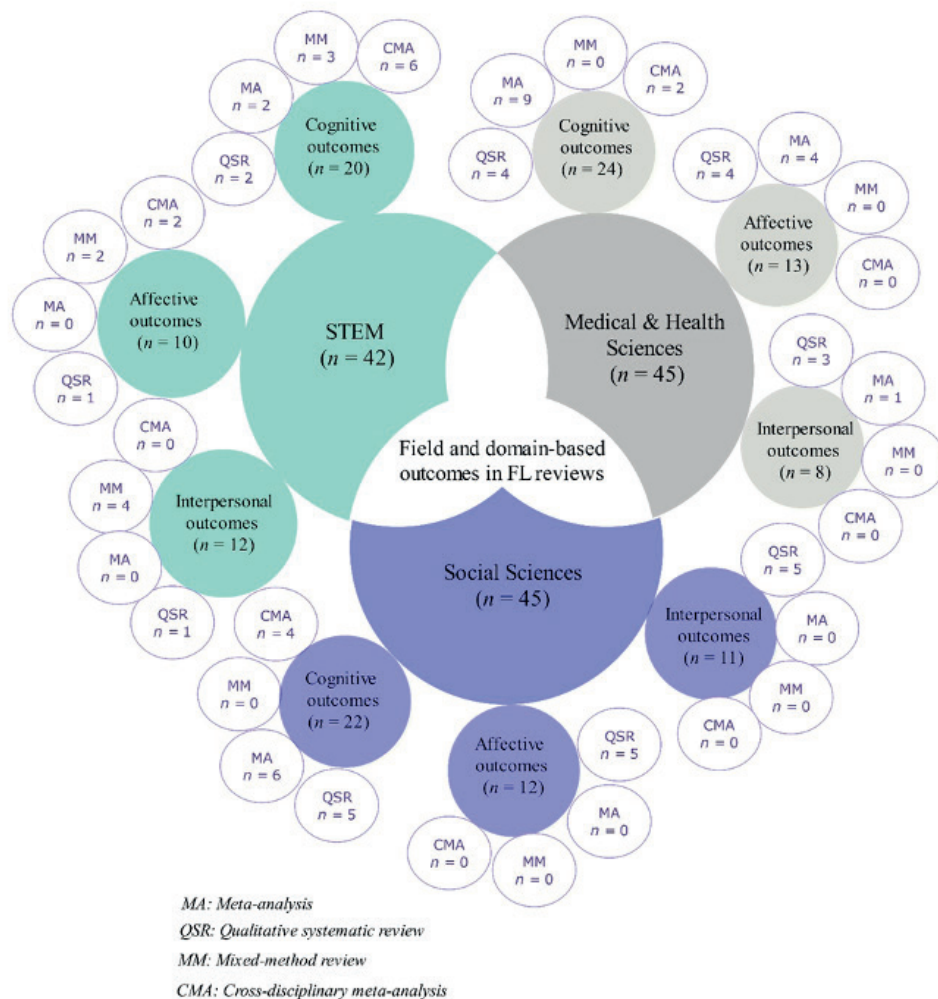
Field and domain-based outcomes in FL reviews

STEM
($n = 42$)

Cognitive outcomes
($n = 20$)

MM
$n = 3$

CMA
$n = 6$

MA
$n = 2$

QSR
$n = 2$

Affective outcomes
($n = 10$)

CMA
$n = 2$

MM
$n = 2$

MA
$n = 0$

QSR
$n = 1$

Interpersonal outcomes
($n = 12$)

CMA
$n = 0$

MM
$n = 4$

MA
$n = 0$

QSR
$n = 1$

Medical & Health Sciences
($n = 45$)

Cognitive outcomes
($n = 24$)

MM
$n = 0$

CMA
$n = 2$

MA
$n = 9$

QSR
$n = 4$

Affective outcomes
($n = 13$)

QSR
$n = 4$

MA
$n = 4$

MM
$n = 0$

CMA
$n = 0$

Interpersonal outcomes
($n = 8$)

QSR
$n = 3$

MA
$n = 1$

MM
$n = 0$

CMA
$n = 0$

Social Sciences
($n = 45$)

Interpersonal outcomes
($n = 11$)

QSR
$n = 5$

MA
$n = 0$

MM
$n = 0$

CMA
$n = 0$

Cognitive outcomes
($n = 22$)

CMA
$n = 4$

MM
$n = 0$

MA
$n = 6$

QSR
$n = 5$

Affective outcomes
($n = 12$)

QSR
$n = 5$

MA
$n = 0$

MM
$n = 0$

CMA
$n = 0$

MA: Meta-analysis
QSR: Qualitative systematic review
MM: Mixed-method review
CMA: Cross-disciplinary meta-analysis